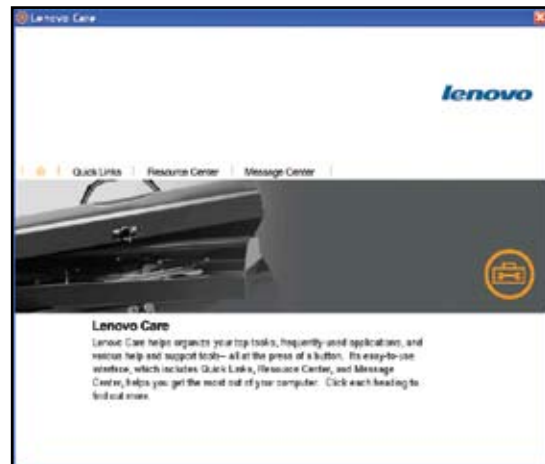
Lenovo Care

lenovo

Quick Links | Resource Center | Message Center

Lenovo Care

Lenovo Care helps organize your top tasks, frequently-used applications, and various help and support tools— all at the press of a button. Its easy-to-use interface, which includes Quick Links, Resource Center, and Message Center, helps you get the most out of your computer. Click each heading to find out more.